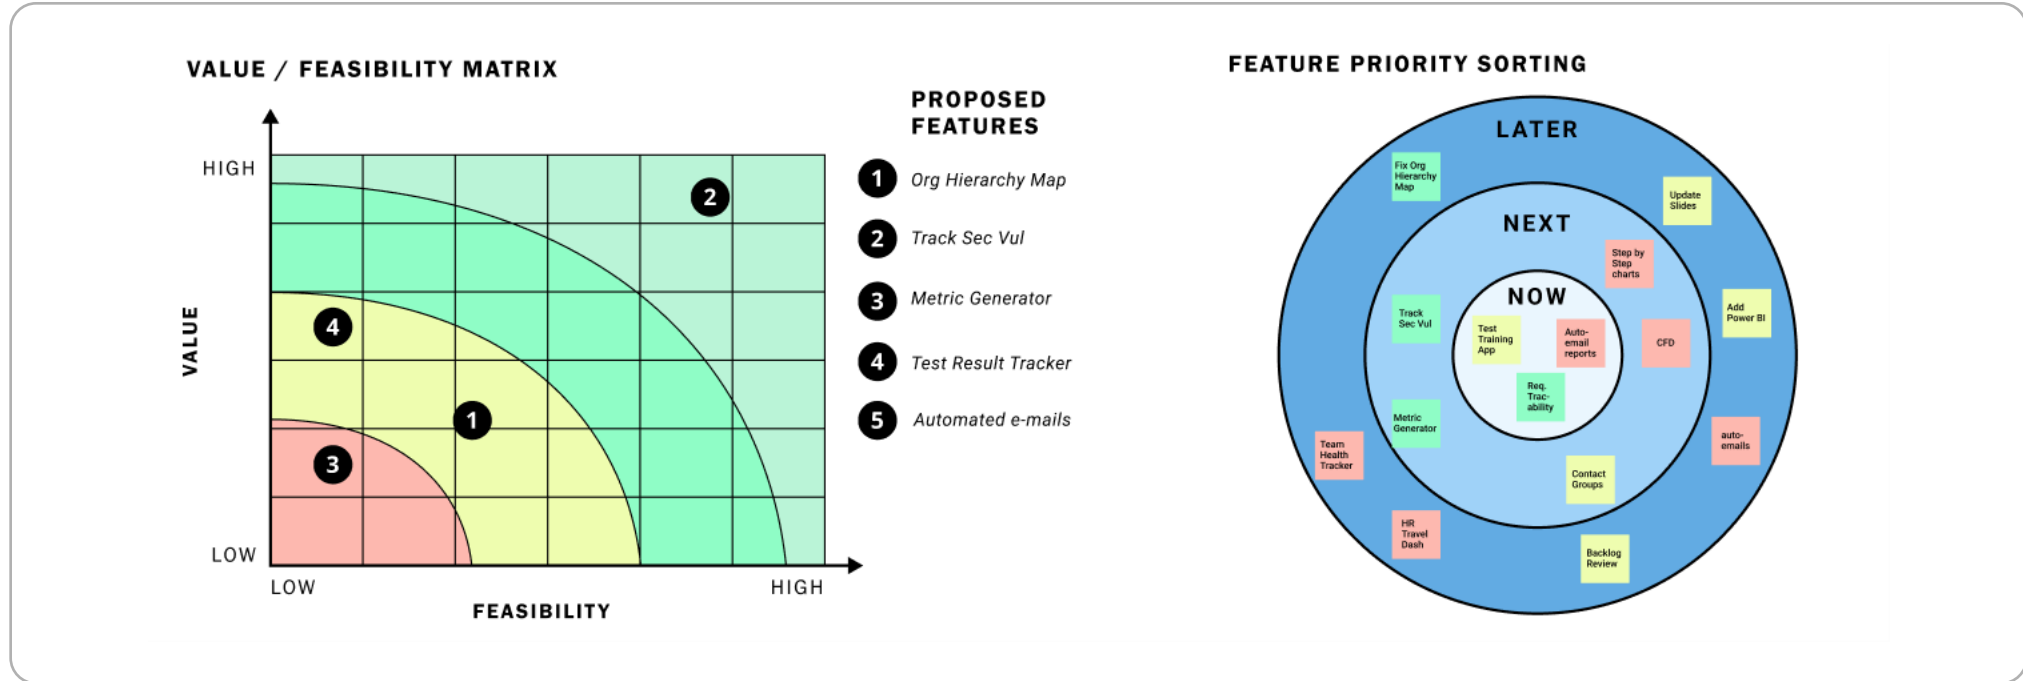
VALUE / FEASIBILITY MATRIX

HIGH

VALUE

LOW

LOW

FEASIBILITY

HIGH

2

4

1

3

PROPOSED FEATURES

1 Org Hierarchy Map

2 Track Sec Vul

3 Metric Generator

4 Test Result Tracker

5 Automated e-mails

FEATURE PRIORITY SORTING

LATER

Fix Org Hierarchy Map

Update Slides

NEXT

Step by Step charts

Add Power BI

NOW

Track Sec Vul

Test Training App

Auto-email reports

CFD

Req. Trac-ability

Metric Generator

auto-emails

Team Health Tracker

Contact Groups

HR Travel Dash

Backlog Review